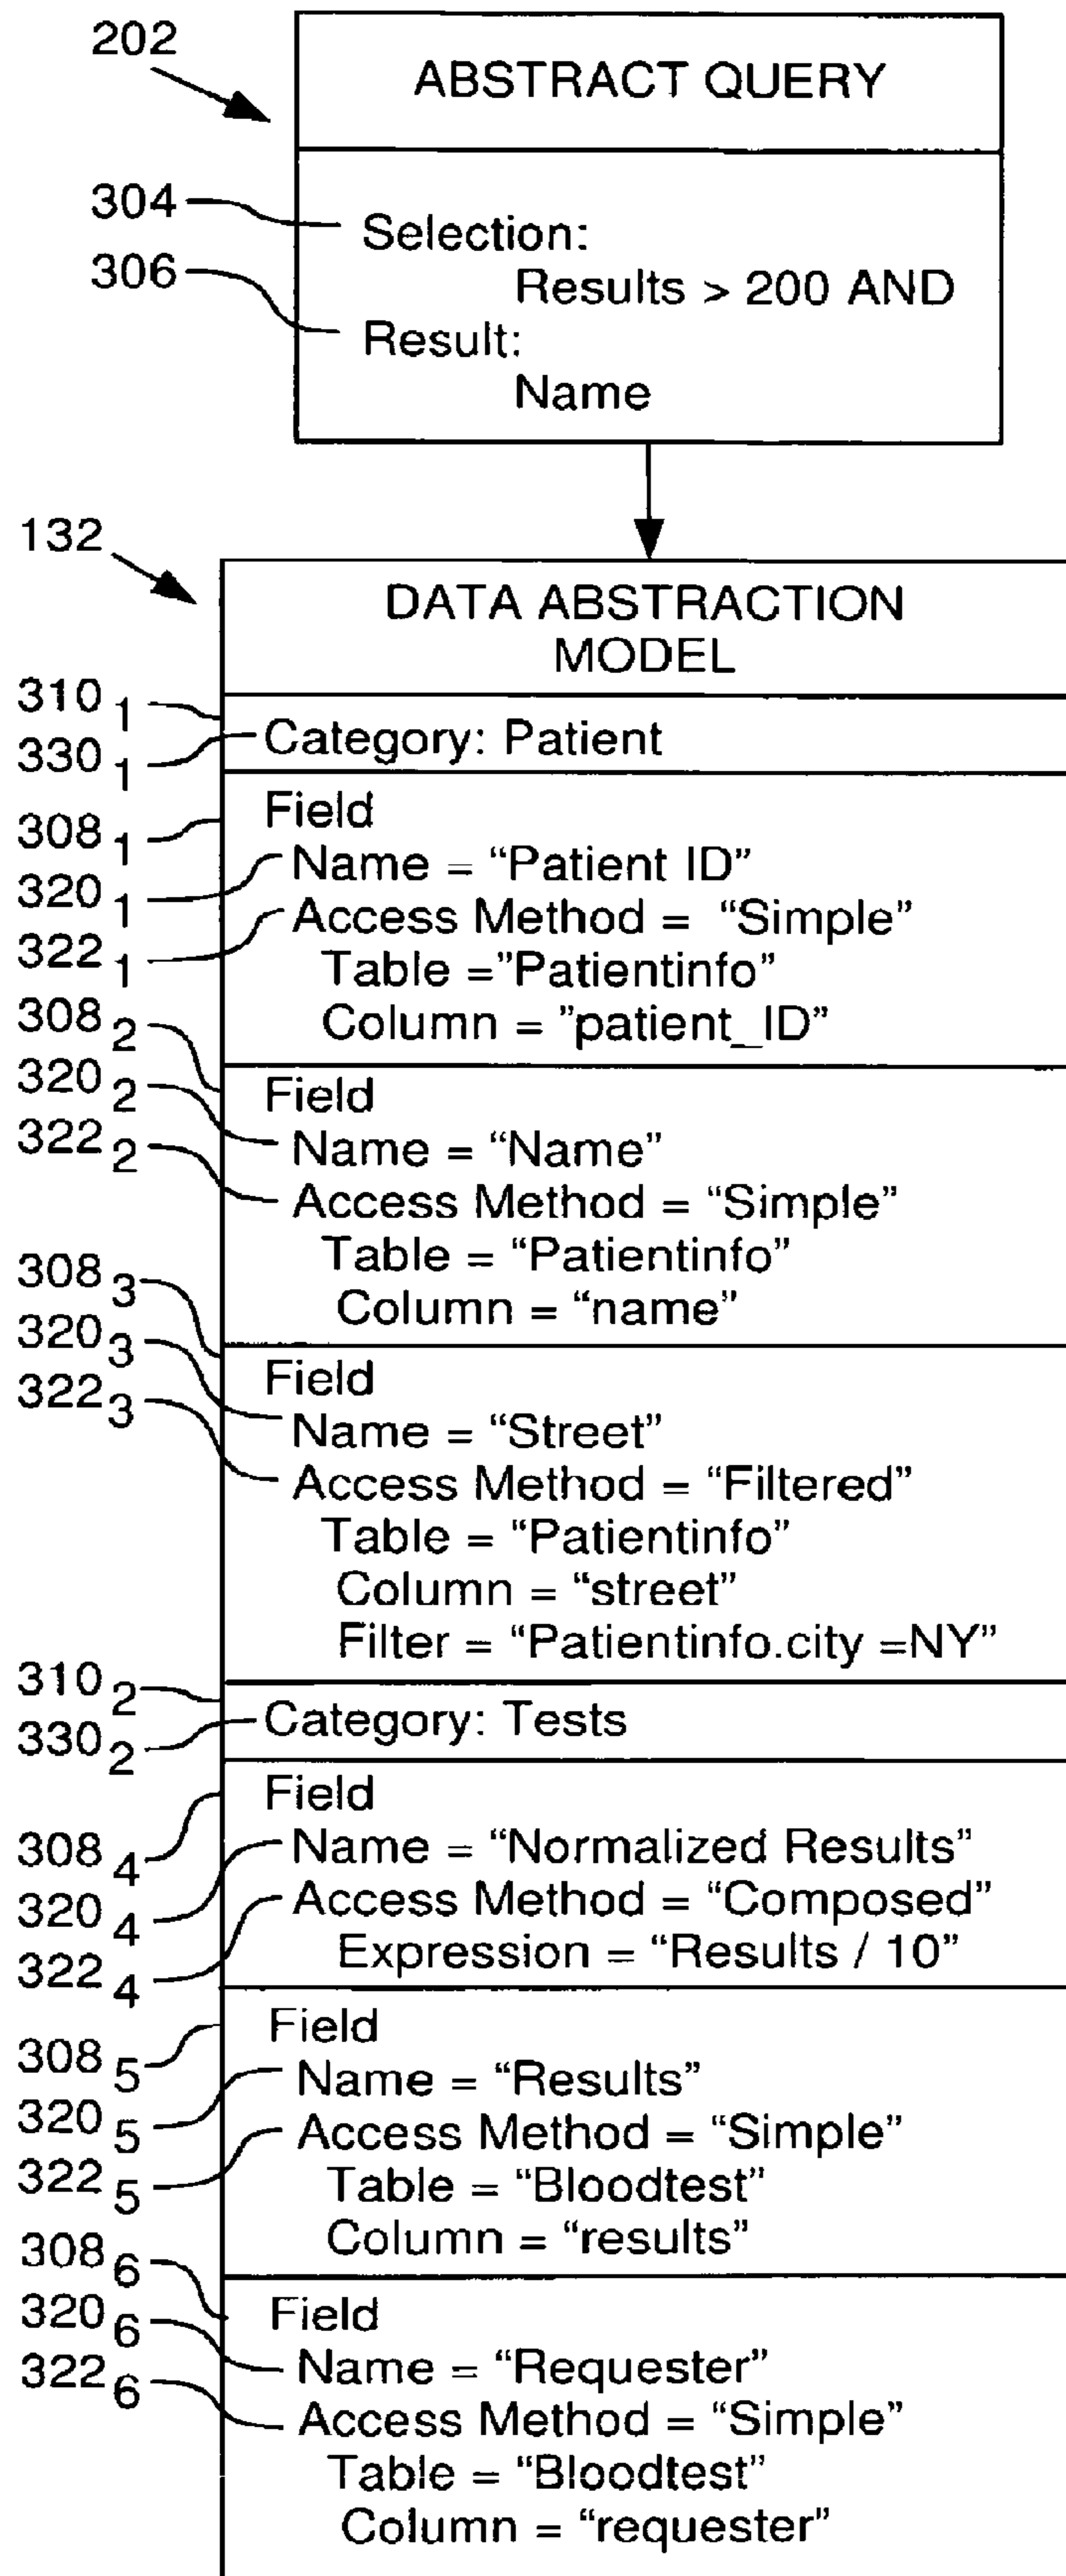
202

ABSTRACT QUERY

304 Selection:
Results > 200 AND
306 Result:
Name

132

DATA ABSTRACTION MODEL

$310_1$
$330_1$ Category: Patient

$308_1$ Field
$320_1$ Name = “Patient ID”
$322_1$ Access Method = “Simple”
Table =”Patientinfo”
Column = ”patient_ID”

$308_2$ Field
$320_2$ Name = “Name”
$322_2$ Access Method = “Simple”
Table = “Patientinfo”
Column = “name”

$308_3$ Field
$320_3$ Name = “Street”
$322_3$ Access Method = “Filtered”
Table = “Patientinfo”
Column = “street”
Filter = “Patientinfo.city =NY”

$310_2$
$330_2$ Category: Tests

Field
$308_4$ Name = “Normalized Results”
$320_4$ Access Method = “Composed”
$322_4$ Expression = “Results / 10”

Field
$308_5$ Name = “Results”
$320_5$ Access Method = “Simple”
$322_5$ Table = “Bloodtest”
Column = “results”

$308_6$ Field
$320_6$ Name = “Requester”
$322_6$ Access Method = “Simple”
Table = “Bloodtest”
Column = “requester”